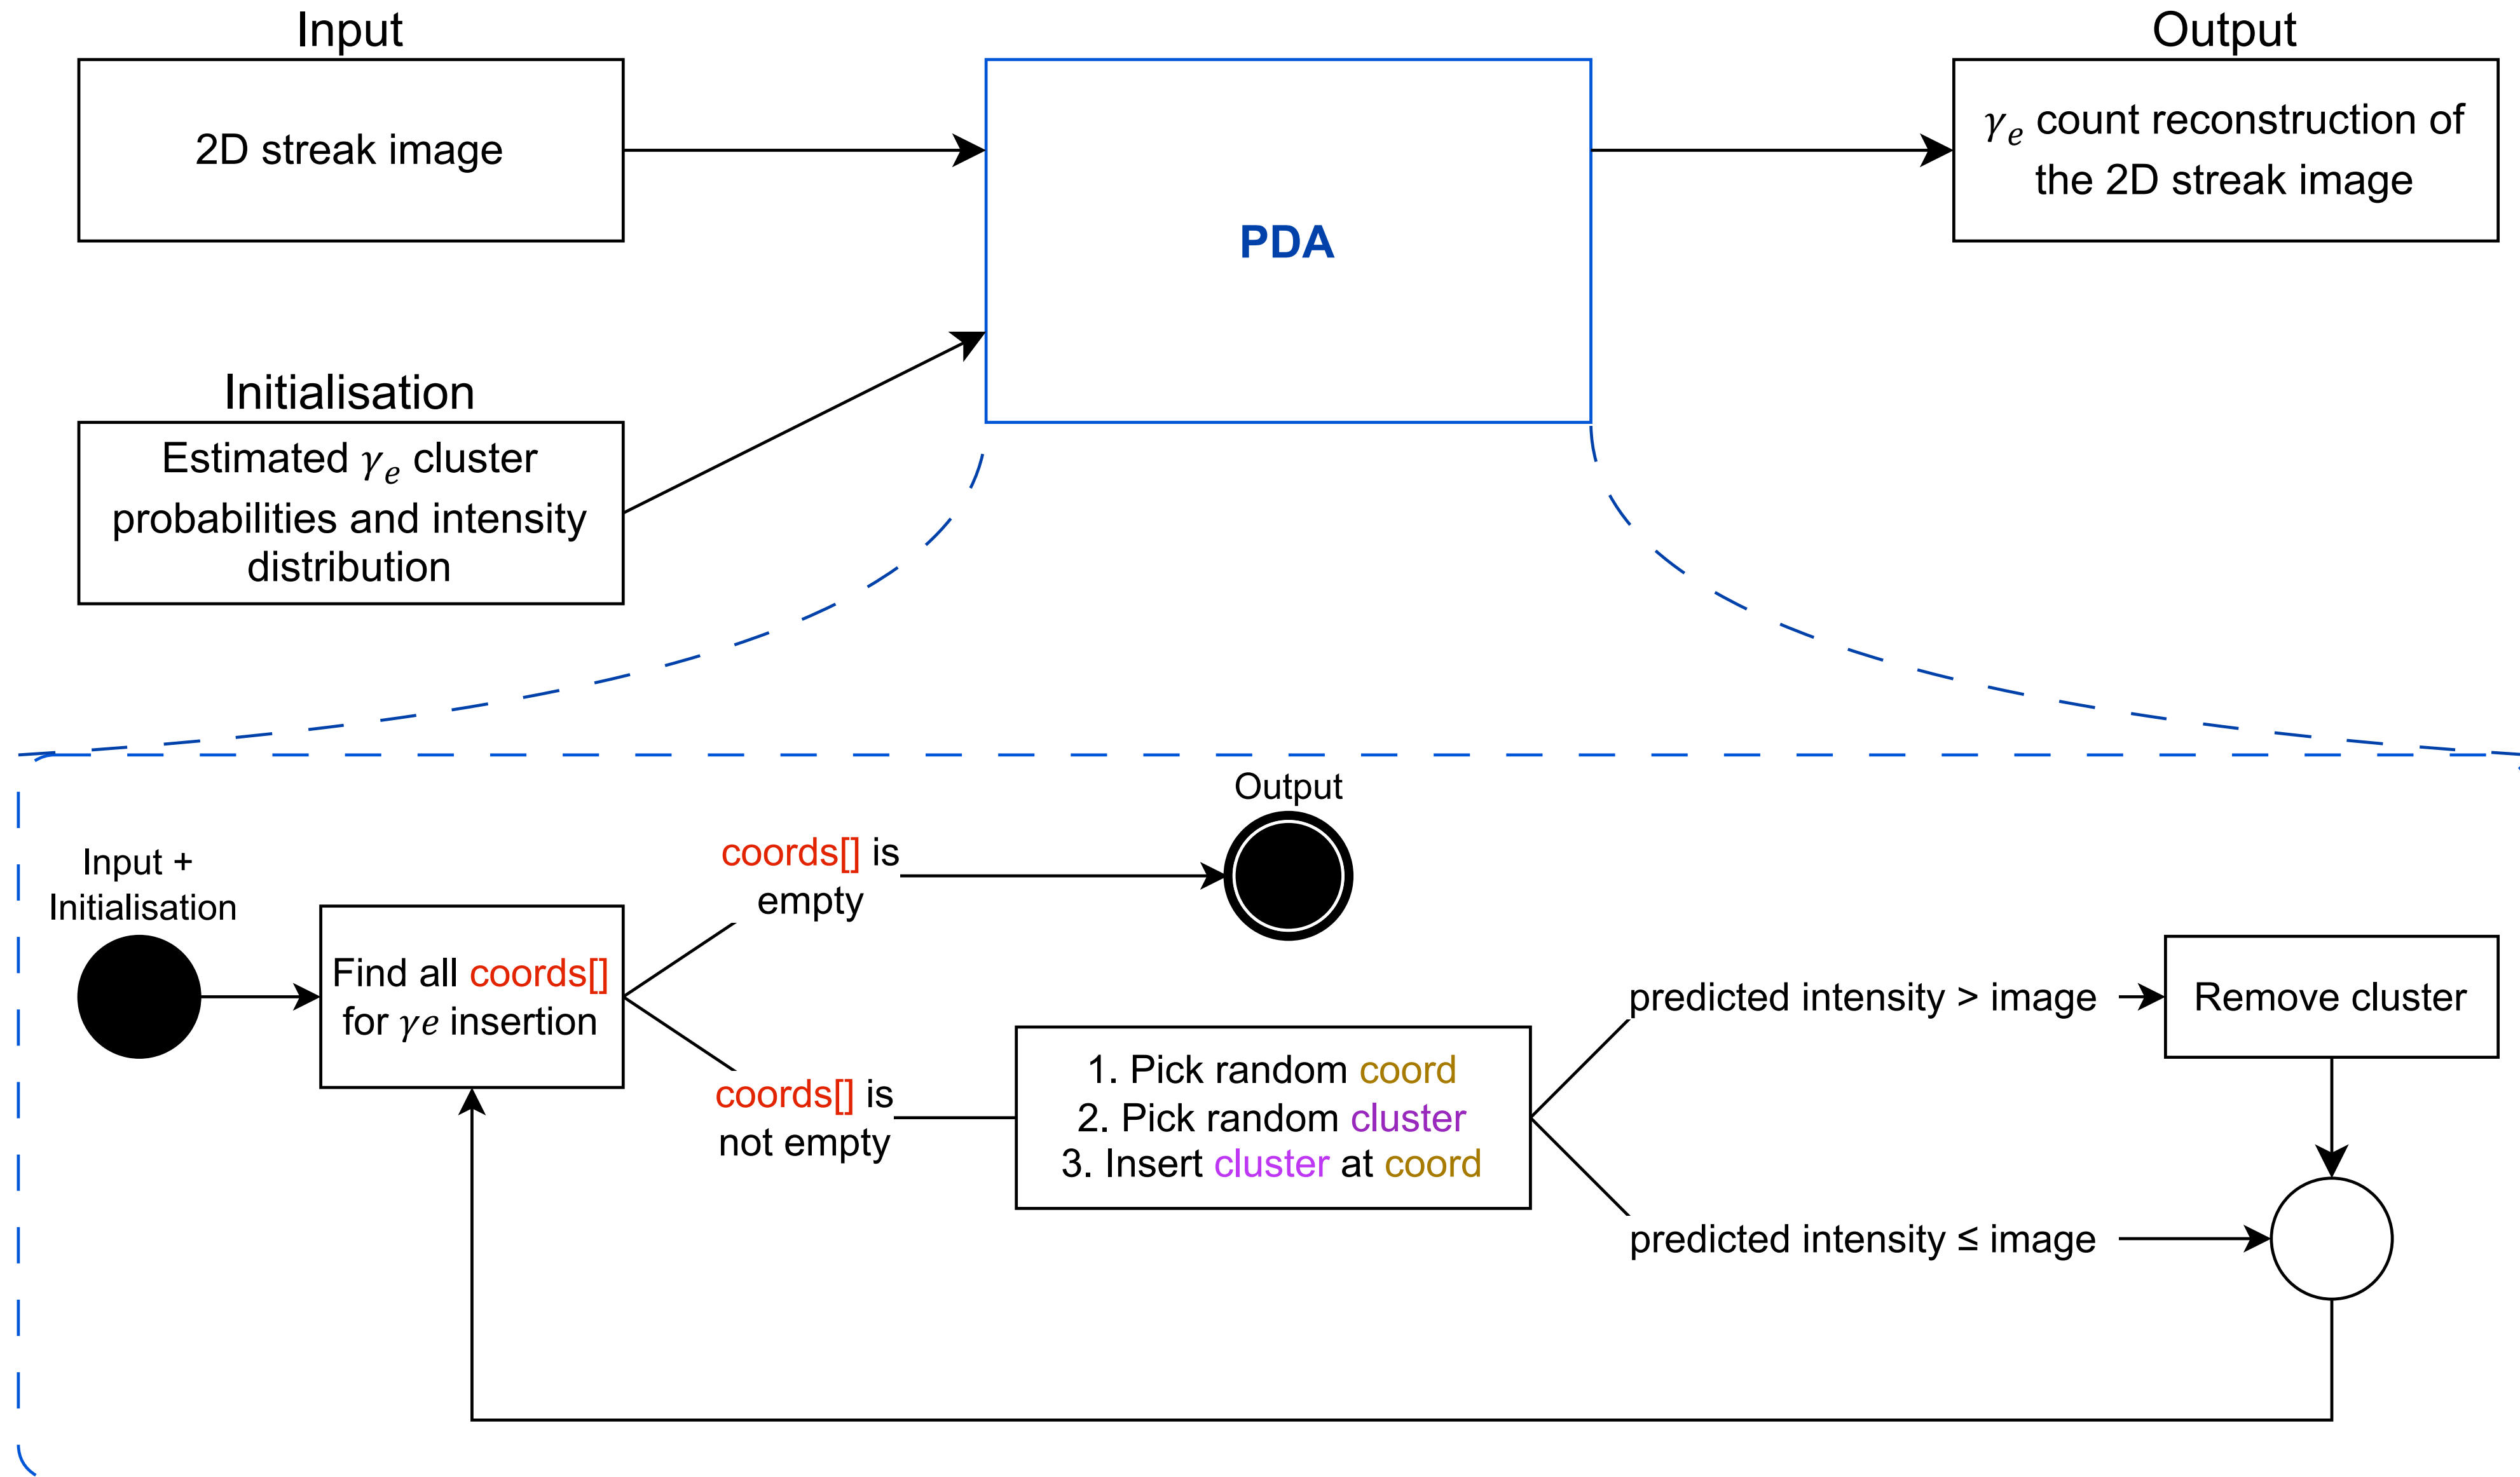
Input

2D streak image

PDA

Output

$\gamma_e$ count reconstruction of the 2D streak image

Initialisation

Estimated $\gamma_e$ cluster probabilities and intensity distribution

Output

Input + Initialisation

Find all coords[] for $\gamma e$ insertion

coords[] is empty

coords[] is not empty

1. Pick random coord
2. Pick random cluster
3. Insert cluster at coord

predicted intensity > image

Remove cluster

predicted intensity ≤ image